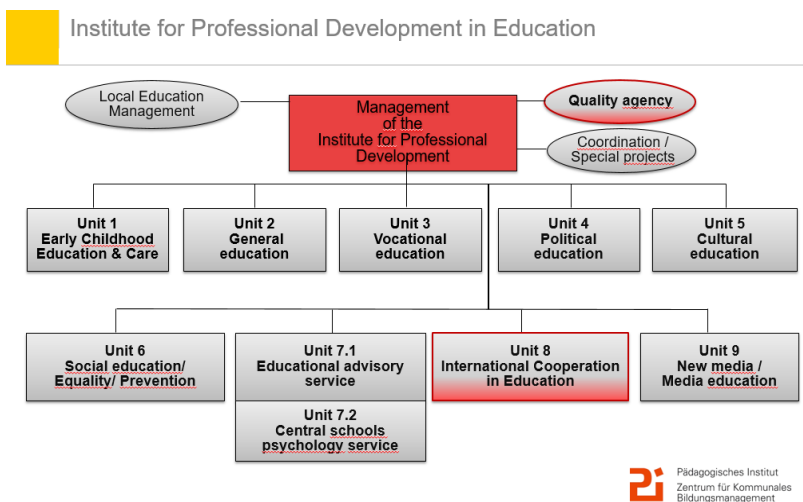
Institute for Professional Development in Education

Local Education Management

Management of the Institute for Professional Development

Quality agency

Coordination / Special projects

Unit 1
Early Childhood Education & Care

Unit 2
General education

Unit 3
Vocational education

Unit 4
Political education

Unit 5
Cultural education

Unit 6
Social education/ Equality/ Prevention

Unit 7.1
Educational advisory service

Unit 7.2
Central schools psychology service

Unit 8
International Cooperation in Education

Unit 9
New media / Media education

Pädagogisches Institut
Zentrum für Kommunales Bildungsmanagement